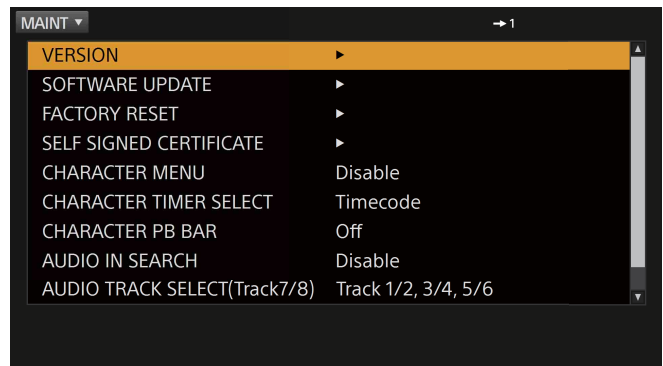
MAINT ▼

→1

VERSION ►
SOFTWARE UPDATE ►
FACTORY RESET ►
SELF SIGNED CERTIFICATE ►
CHARACTER MENU Disable
CHARACTER TIMER SELECT Timecode
CHARACTER PB BAR Off
AUDIO IN SEARCH Disable
AUDIO TRACK SELECT(Track7/8) Track 1/2, 3/4, 5/6